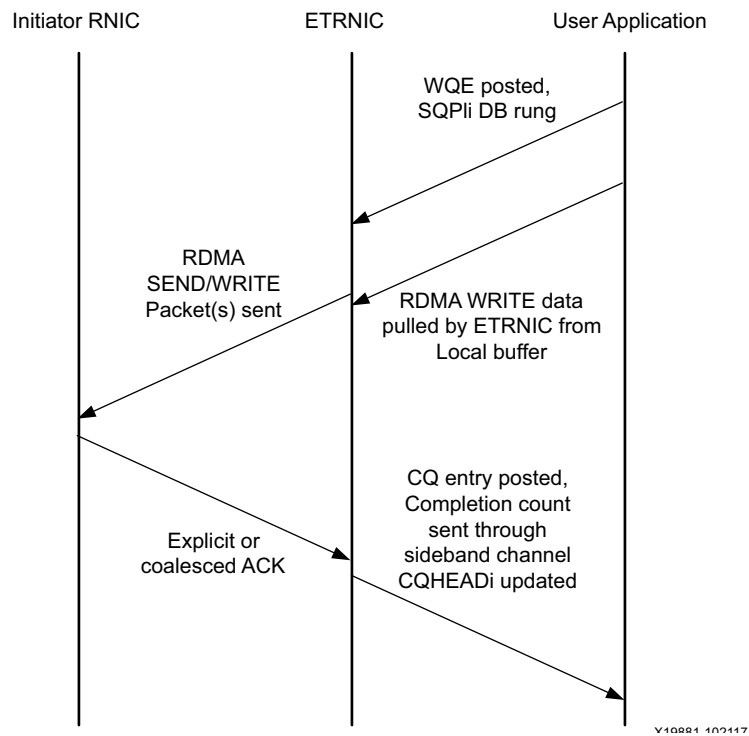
Initiator RNIC

ETRNIC

User Application

WQE posted, SQPIi DB rung

RDMA SEND/WRITE Packet(s) sent

RDMA WRITE data pulled by ETRNIC from Local buffer

CQ entry posted, Completion count sent through sideband channel CQHEADi updated

Explicit or coalesced ACK

X19881-102117